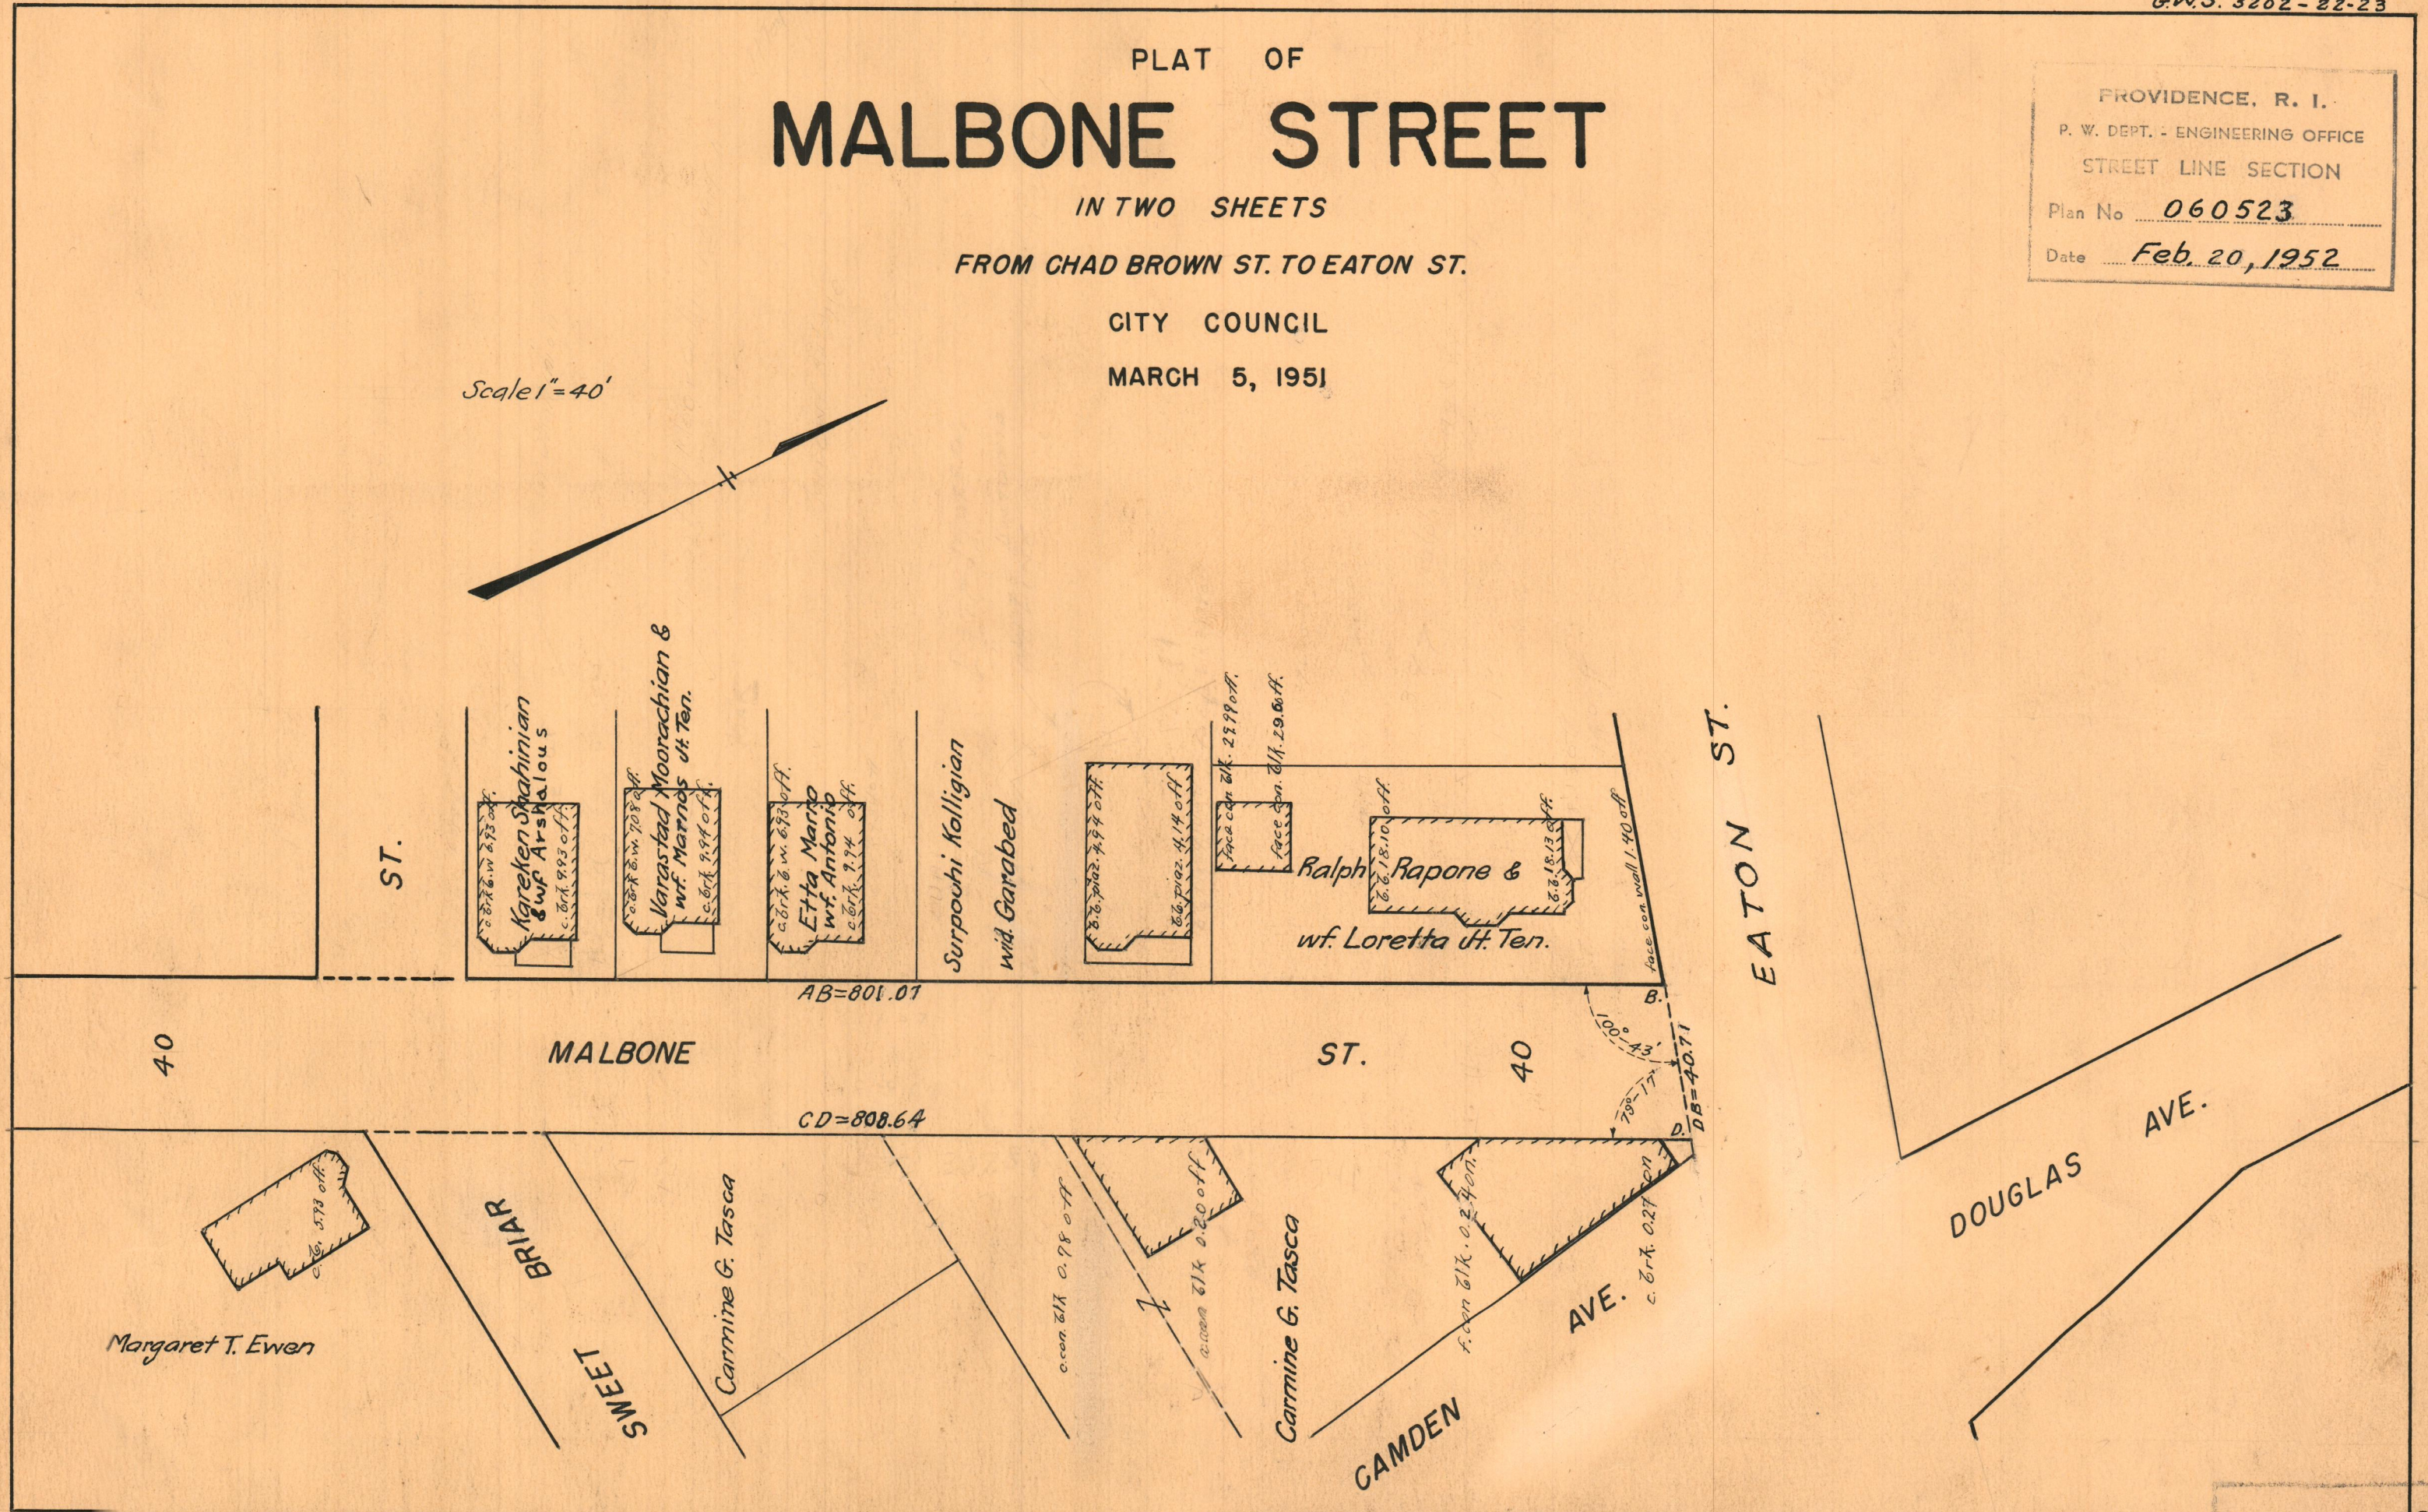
G.W.S. 3262-22-23

PLAT OF
MALBONE STREET
IN TWO SHEETS
FROM CHAD BROWN ST. TO EATON ST.
CITY COUNCIL
MARCH 5, 1951

PROVIDENCE, R. I.
P. W. DEPT. - ENGINEERING OFFICE
STREET LINE SECTION
Plan No 060523
Date Feb. 20, 1952

Scale 1"=40'

ST.

Karekin Shahinian & wf. Arshalous
c. brk. & w. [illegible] off.
c. brk. 9.93 off.

Varastad Moorachian & wf. Marnos Jt. Ten.
c. brk. & w. 7.08 off.
c. brk. 9.94 off.

Etta Mario wf. Antonio
c. brk. & w. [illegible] off.
c. brk. 7.74 off.

Surpouhi Kolligian wid. Garabed

c. b. piaz. 7.84 off.
c. b. piaz. 4.14 off.

face con. blk. 25.79 off.
face con. blk. 29.6 off.

Ralph Rapone & wf. Loretta Jt. Ten.
c. b. 18.10 off.
c. b. 18.13 off.
face con. wall 1.40 off.

EATON ST.

AB=801.07
B.
100° 43'
79° 17'
DB=40.71
D.

40
MALBONE
ST.
40

CD=808.64

c. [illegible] 5.73 off.
Margaret T. Ewen

BRIAR
SWEET
Carmine G. Tasca
c. con. blk. 0.78 off.
c. con. blk. 0.20 off.
Carmine G. Tasca
f. con. blk. 0.24 on.
c. brk. 0.27 on.
CAMDEN AVE.

DOUGLAS AVE.